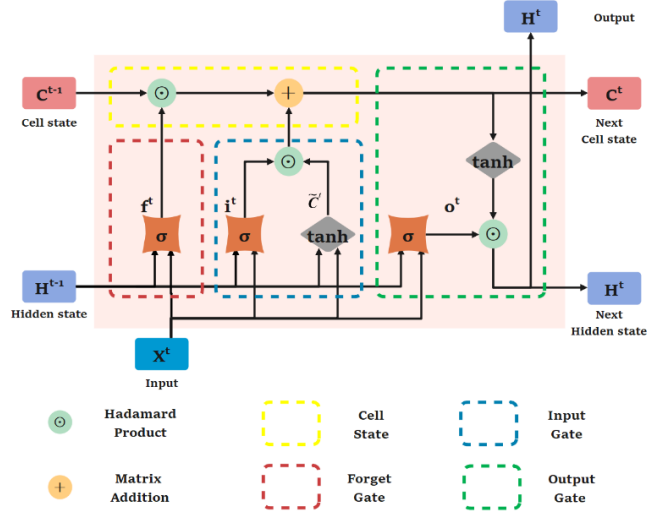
$H^t$

Output

$C^{t-1}$

Cell state

$\odot$

$+$

$C^t$

Next Cell state

$\odot$

tanh

$f^t$

$i^t$

$\widetilde{C}^t$

$o^t$

σ

σ

tanh

σ

$\odot$

$H^{t-1}$

Hidden state

$H^t$

Next Hidden state

$X^t$

Input

$\odot$ Hadamard Product

Cell State

Input Gate

$+$ Matrix Addition

Forget Gate

Output Gate